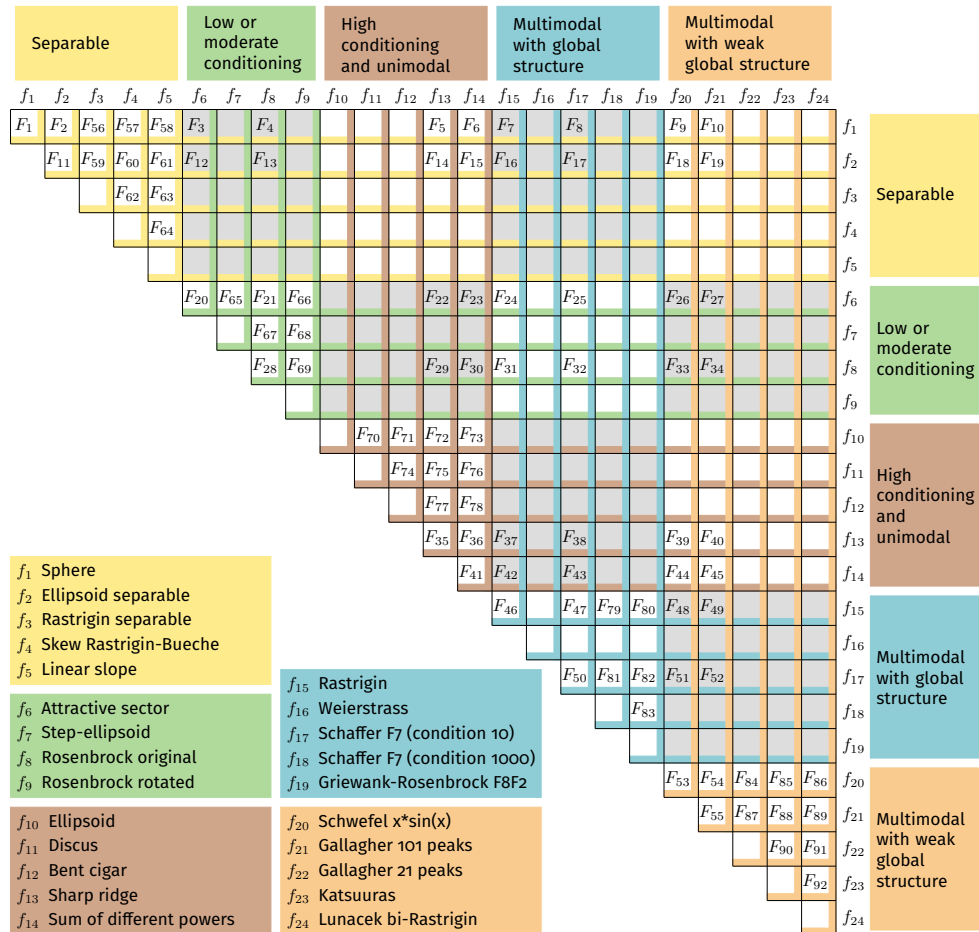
Separable

Low or moderate conditioning

High conditioning and unimodal

Multimodal with global structure

Multimodal with weak global structure

$f_1$ $f_2$ $f_3$ $f_4$ $f_5$ $f_6$ $f_7$ $f_8$ $f_9$ $f_{10}$ $f_{11}$ $f_{12}$ $f_{13}$ $f_{14}$ $f_{15}$ $f_{16}$ $f_{17}$ $f_{18}$ $f_{19}$ $f_{20}$ $f_{21}$ $f_{22}$ $f_{23}$ $f_{24}$

$F_1$ $F_2$ $F_{56}$ $F_{57}$ $F_{58}$ $F_3$ $F_4$ $F_5$ $F_6$ $F_7$ $F_8$ $F_9$ $F_{10}$ $f_1$

$F_{11}$ $F_{59}$ $F_{60}$ $F_{61}$ $F_{12}$ $F_{13}$ $F_{14}$ $F_{15}$ $F_{16}$ $F_{17}$ $F_{18}$ $F_{19}$ $f_2$

$F_{62}$ $F_{63}$ $f_3$

$F_{64}$ $f_4$

$f_5$

$F_{20}$ $F_{65}$ $F_{21}$ $F_{66}$ $F_{22}$ $F_{23}$ $F_{24}$ $F_{25}$ $F_{26}$ $F_{27}$ $f_6$

$F_{67}$ $F_{68}$ $f_7$

$F_{28}$ $F_{69}$ $F_{29}$ $F_{30}$ $F_{31}$ $F_{32}$ $F_{33}$ $F_{34}$ $f_8$

$f_9$

$F_{70}$ $F_{71}$ $F_{72}$ $F_{73}$ $f_{10}$

$F_{74}$ $F_{75}$ $F_{76}$ $f_{11}$

$F_{77}$ $F_{78}$ $f_{12}$

$F_{35}$ $F_{36}$ $F_{37}$ $F_{38}$ $F_{39}$ $F_{40}$ $f_{13}$

$F_{41}$ $F_{42}$ $F_{43}$ $F_{44}$ $F_{45}$ $f_{14}$

$F_{46}$ $F_{47}$ $F_{79}$ $F_{80}$ $F_{48}$ $F_{49}$ $f_{15}$

$f_{16}$

$F_{50}$ $F_{81}$ $F_{82}$ $F_{51}$ $F_{52}$ $f_{17}$

$F_{83}$ $f_{18}$

$f_{19}$

$F_{53}$ $F_{54}$ $F_{84}$ $F_{85}$ $F_{86}$ $f_{20}$

$F_{55}$ $F_{87}$ $F_{88}$ $F_{89}$ $f_{21}$

$F_{90}$ $F_{91}$ $f_{22}$

$F_{92}$ $f_{23}$

$f_{24}$

Separable

Low or moderate conditioning

High conditioning and unimodal

Multimodal with global structure

Multimodal with weak global structure

$f_1$ Sphere
$f_2$ Ellipsoid separable
$f_3$ Rastrigin separable
$f_4$ Skew Rastrigin-Bueche
$f_5$ Linear slope

$f_6$ Attractive sector
$f_7$ Step-ellipsoid
$f_8$ Rosenbrock original
$f_9$ Rosenbrock rotated

$f_{10}$ Ellipsoid
$f_{11}$ Discus
$f_{12}$ Bent cigar
$f_{13}$ Sharp ridge
$f_{14}$ Sum of different powers

$f_{15}$ Rastrigin
$f_{16}$ Weierstrass
$f_{17}$ Schaffer F7 (condition 10)
$f_{18}$ Schaffer F7 (condition 1000)
$f_{19}$ Griewank-Rosenbrock F8F2

$f_{20}$ Schwefel x*sin(x)
$f_{21}$ Gallagher 101 peaks
$f_{22}$ Gallagher 21 peaks
$f_{23}$ Katsuuras
$f_{24}$ Lunacek bi-Rastrigin